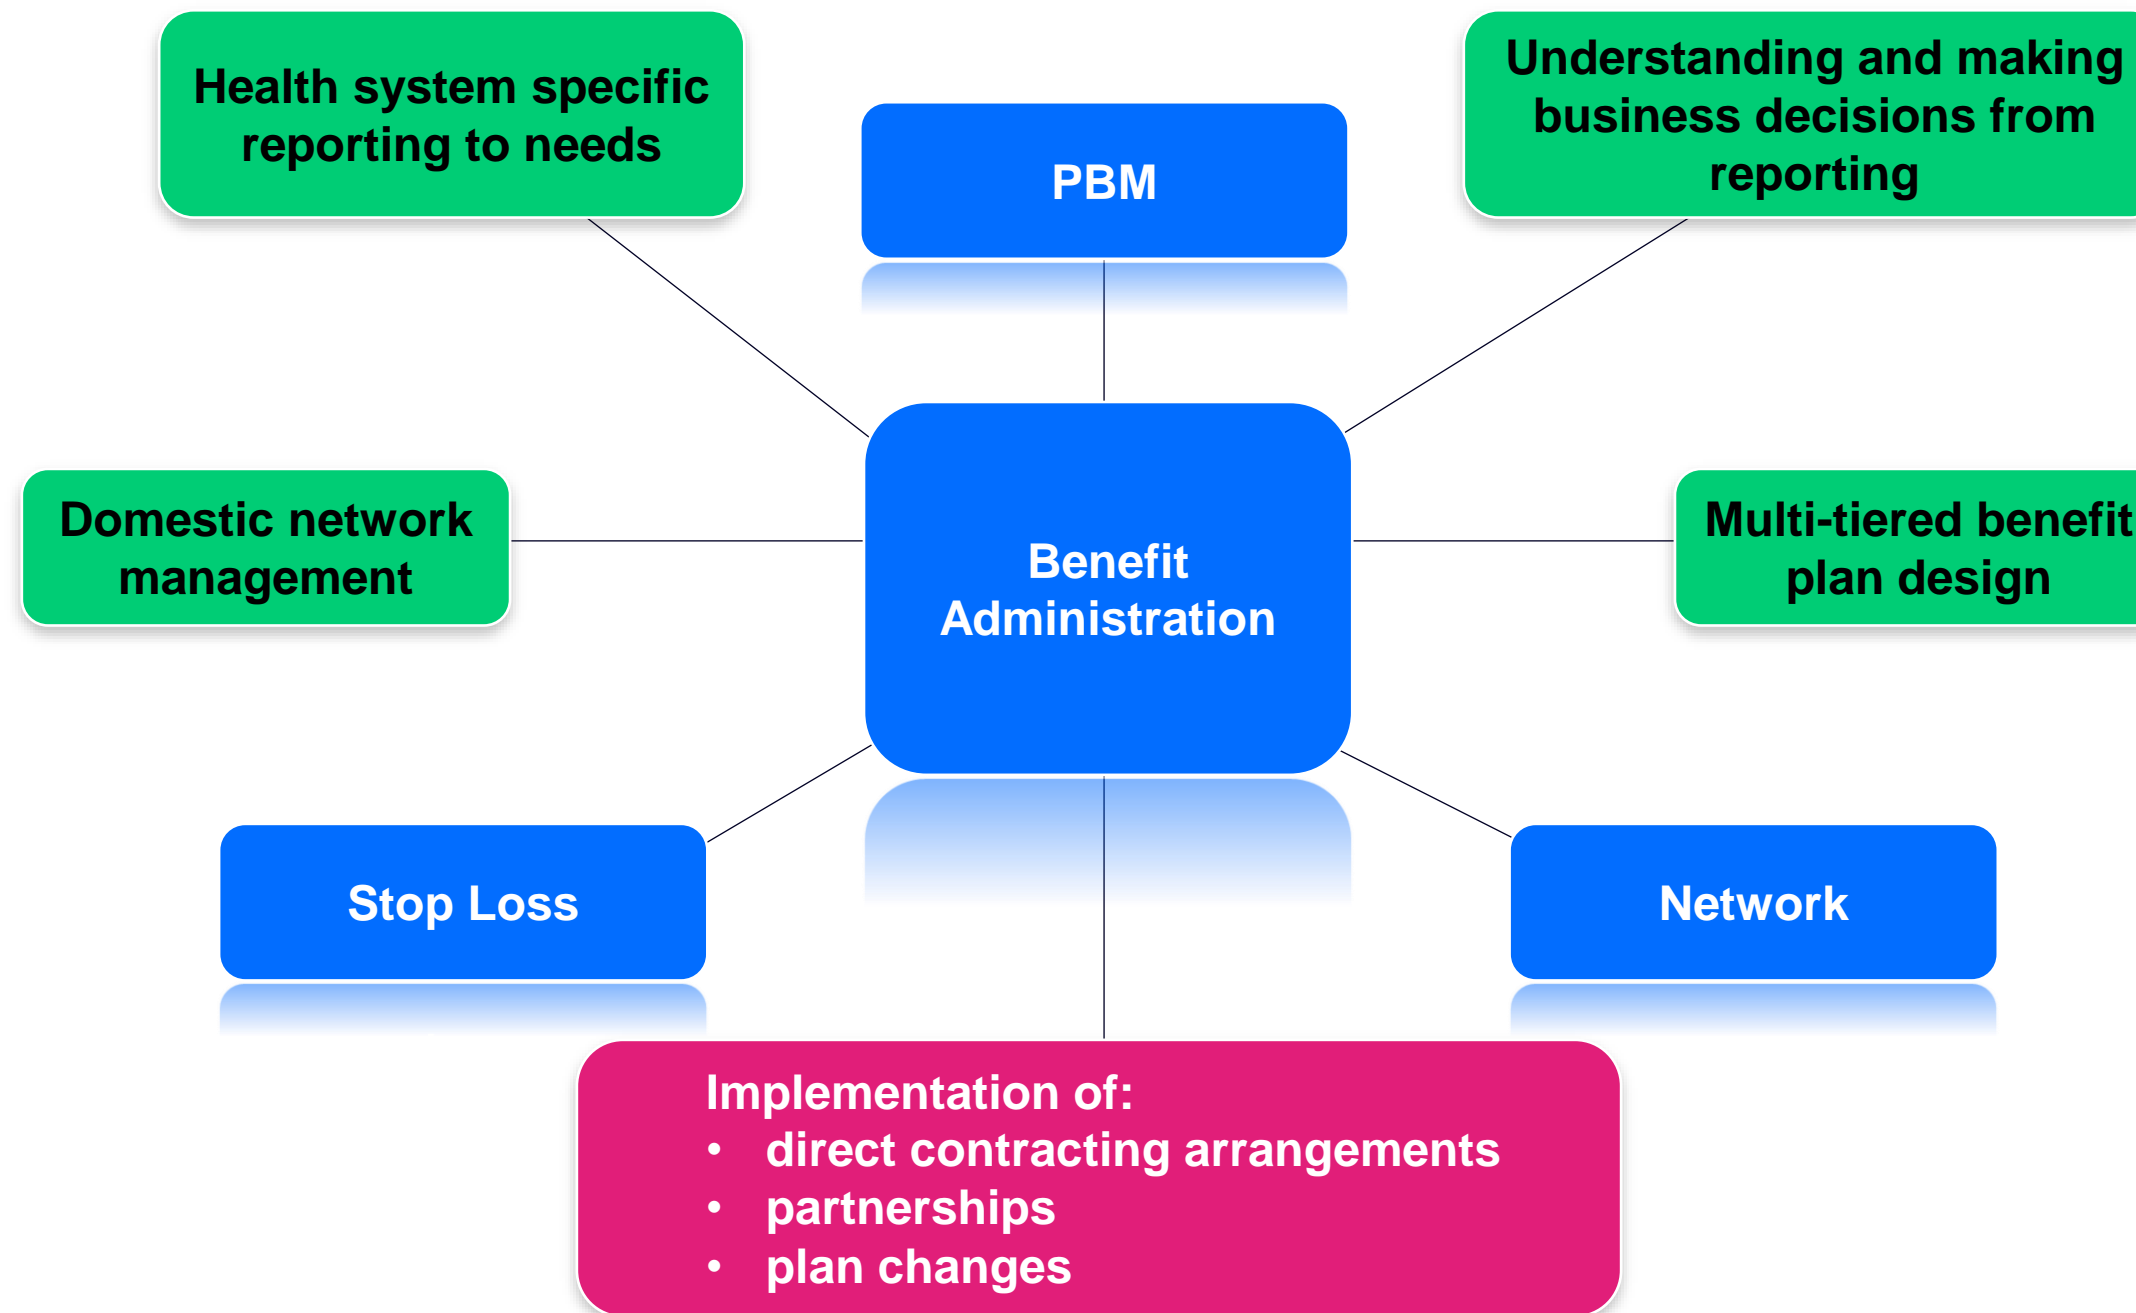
Health system specific reporting to needs

PBM

Understanding and making business decisions from reporting

Domestic network management

Benefit Administration

Multi-tiered benefit plan design

Stop Loss

Network

Implementation of:
• direct contracting arrangements
• partnerships
• plan changes